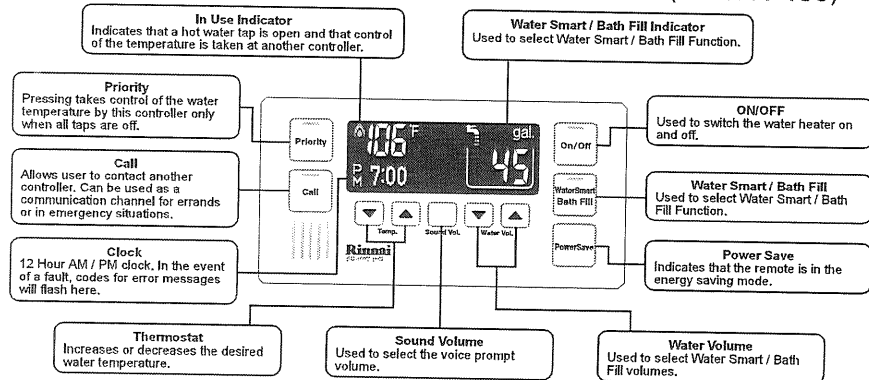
In Use Indicator
Indicates that a hot water tap is open and that control of the temperature is taken at another controller.

Water Smart / Bath Fill Indicator
Used to select Water Smart / Bath Fill Function.

Priority
Pressing takes control of the water temperature by this controller only when all taps are off.

ON/OFF
Used to switch the water heater on and off.

Call
Allows user to contact another controller. Can be used as a communication channel for errands or in emergency situations.

Water Smart / Bath Fill
Used to select Water Smart / Bath Fill Function.

Clock
12 Hour AM / PM clock. In the event of a fault, codes for error messages will flash here.

Power Save
Indicates that the remote is in the energy saving mode.

Priority
Call
106 °F
P M 7:00
gal.
45
On/Off
WaterSmart Bath Fill
PowerSave
Temp.
Sound Vol.
Water Vol.
Rinnai

Thermostat
Increases or decreases the desired water temperature.

Sound Volume
Used to select the voice prompt volume.

Water Volume
Used to select Water Smart / Bath Fill volumes.